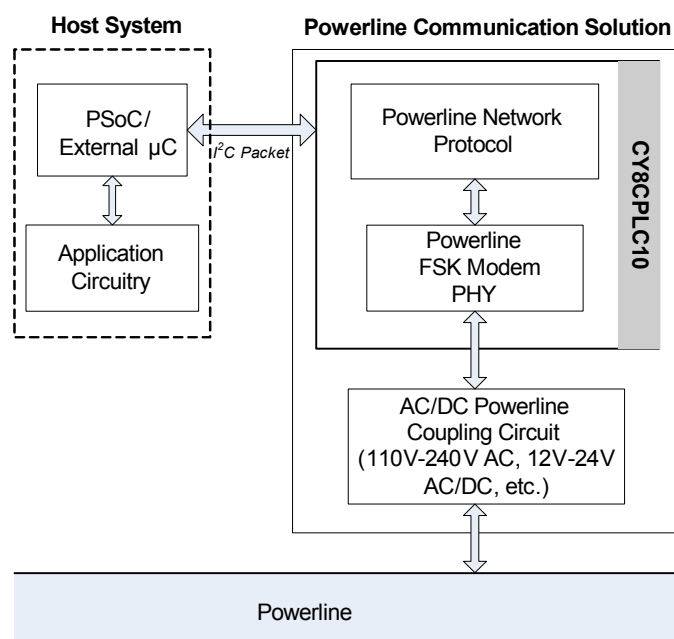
Host System

Powerline Communication Solution

PSoC/ External µC

$I^2C$ Packet

Powerline Network Protocol

CY8CPLC10

Application Circuitry

Powerline FSK Modem PHY

AC/DC Powerline Coupling Circuit (110V-240V AC, 12V-24V AC/DC, etc.)

Powerline